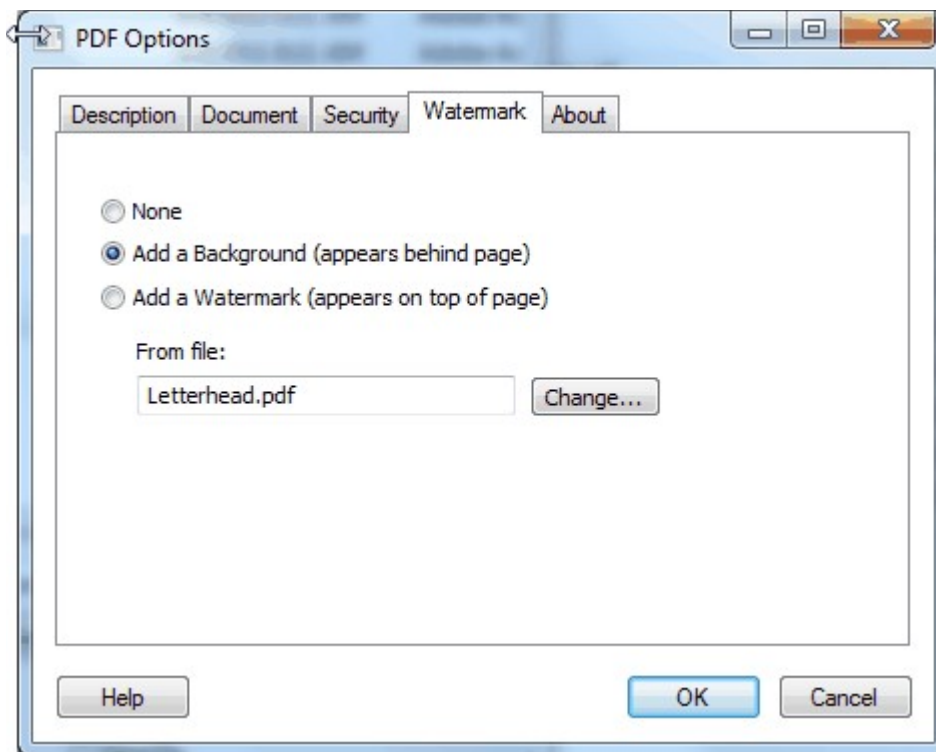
PDF Options

Description | Document | Security | Watermark | About

None
Add a Background (appears behind page)
Add a Watermark (appears on top of page)

From file:
Letterhead.pdf
Change...

Help
OK
Cancel